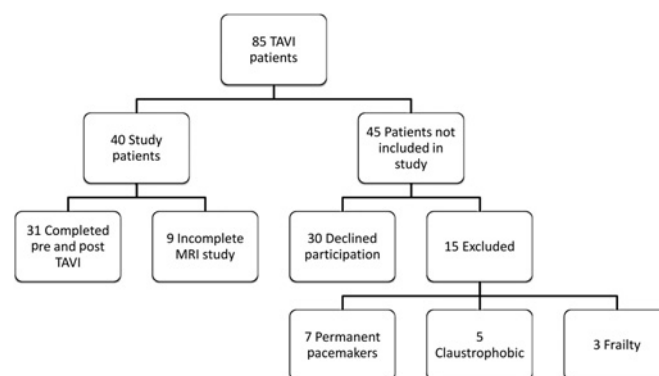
85 TAVI patients

40 Study patients

45 Patients not included in study

31 Completed pre and post TAVI

9 Incomplete MRI study

30 Declined participation

15 Excluded

7 Permanent pacemakers

5 Claustrophobic

3 Frailty